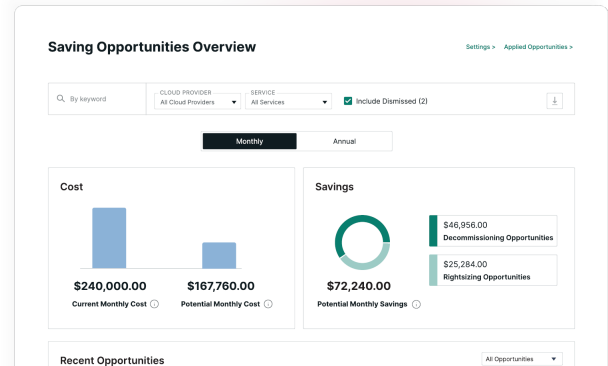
Saving Opportunities Overview

Settings > Applied Opportunities >

By keyword

CLOUD PROVIDER
All Cloud Providers

SERVICE
All Services

Include Dismissed (2)

Monthly

Annual

Cost

$240,000.00
Current Monthly Cost

$167,760.00
Potential Monthly Cost

Savings

$72,240.00
Potential Monthly Savings

$46,956.00
Decommissioning Opportunities

$25,284.00
Rightsizing Opportunities

Recent Opportunities

All Opportunities